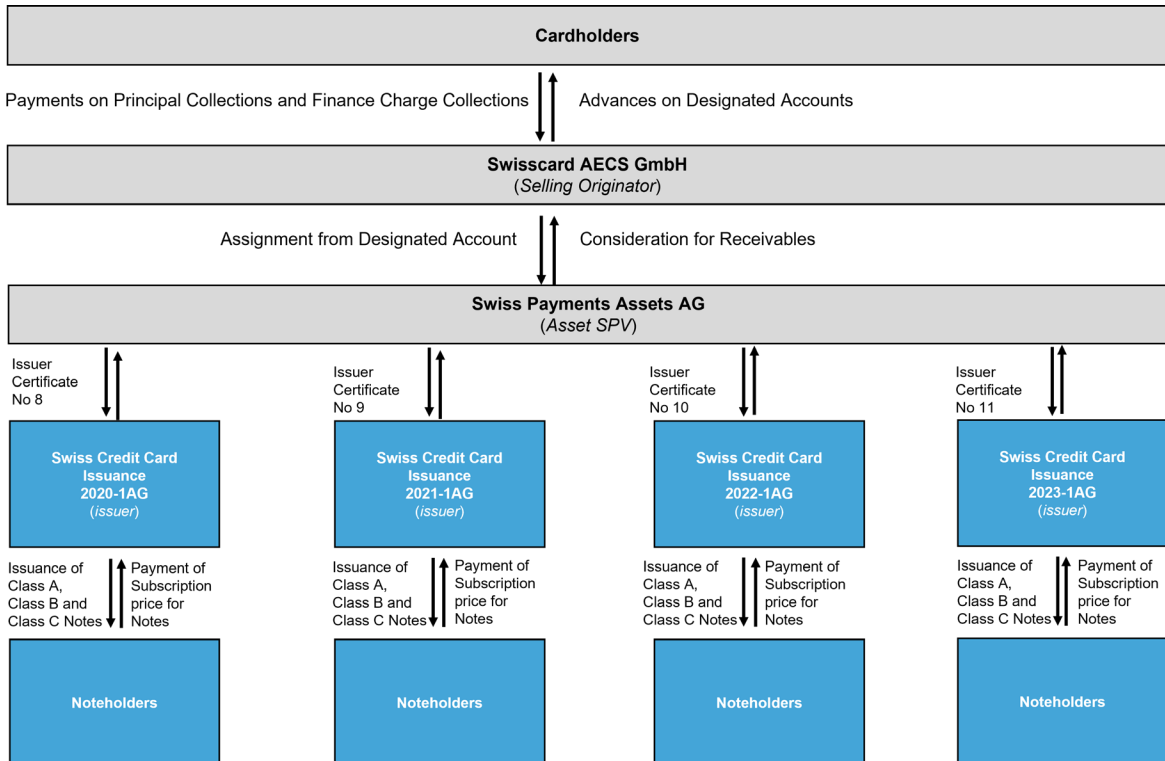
Cardholders

Payments on Principal Collections and Finance Charge Collections

Advances on Designated Accounts

Swisscard AECS GmbH
(*Selling Originator*)

Assignment from Designated Account

Consideration for Receivables

Swiss Payments Assets AG
(*Asset SPV*)

Issuer Certificate No 8

Swiss Credit Card Issuance 2020-1AG
(*issuer*)

Issuance of Class A, Class B and Class C Notes

Payment of Subscription price for Notes

Noteholders

Issuer Certificate No 9

Swiss Credit Card Issuance 2021-1AG
(*issuer*)

Issuance of Class A, Class B and Class C Notes

Payment of Subscription price for Notes

Noteholders

Issuer Certificate No 10

Swiss Credit Card Issuance 2022-1AG
(*issuer*)

Issuance of Class A, Class B and Class C Notes

Payment of Subscription price for Notes

Noteholders

Issuer Certificate No 11

Swiss Credit Card Issuance 2023-1AG
(*issuer*)

Issuance of Class A, Class B and Class C Notes

Payment of Subscription price for Notes

Noteholders